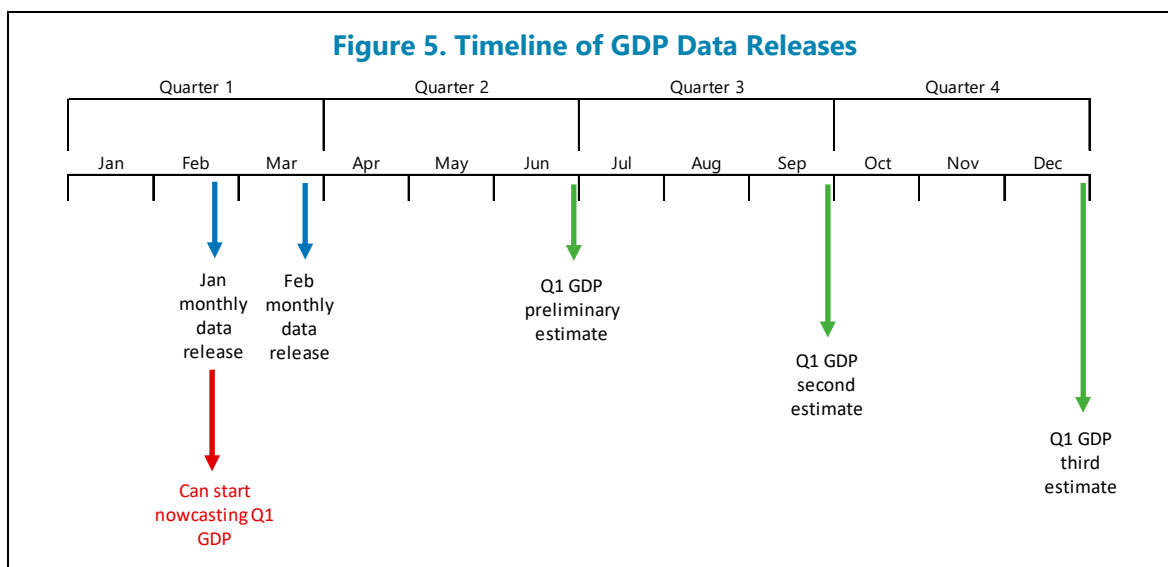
Figure 5. Timeline of GDP Data Releases

Quarter 1
Quarter 2
Quarter 3
Quarter 4

Jan
Feb
Mar
Apr
May
Jun
Jul
Aug
Sep
Oct
Nov
Dec

Jan monthly data release

Can start nowcasting Q1 GDP

Feb monthly data release

Q1 GDP preliminary estimate

Q1 GDP second estimate

Q1 GDP third estimate